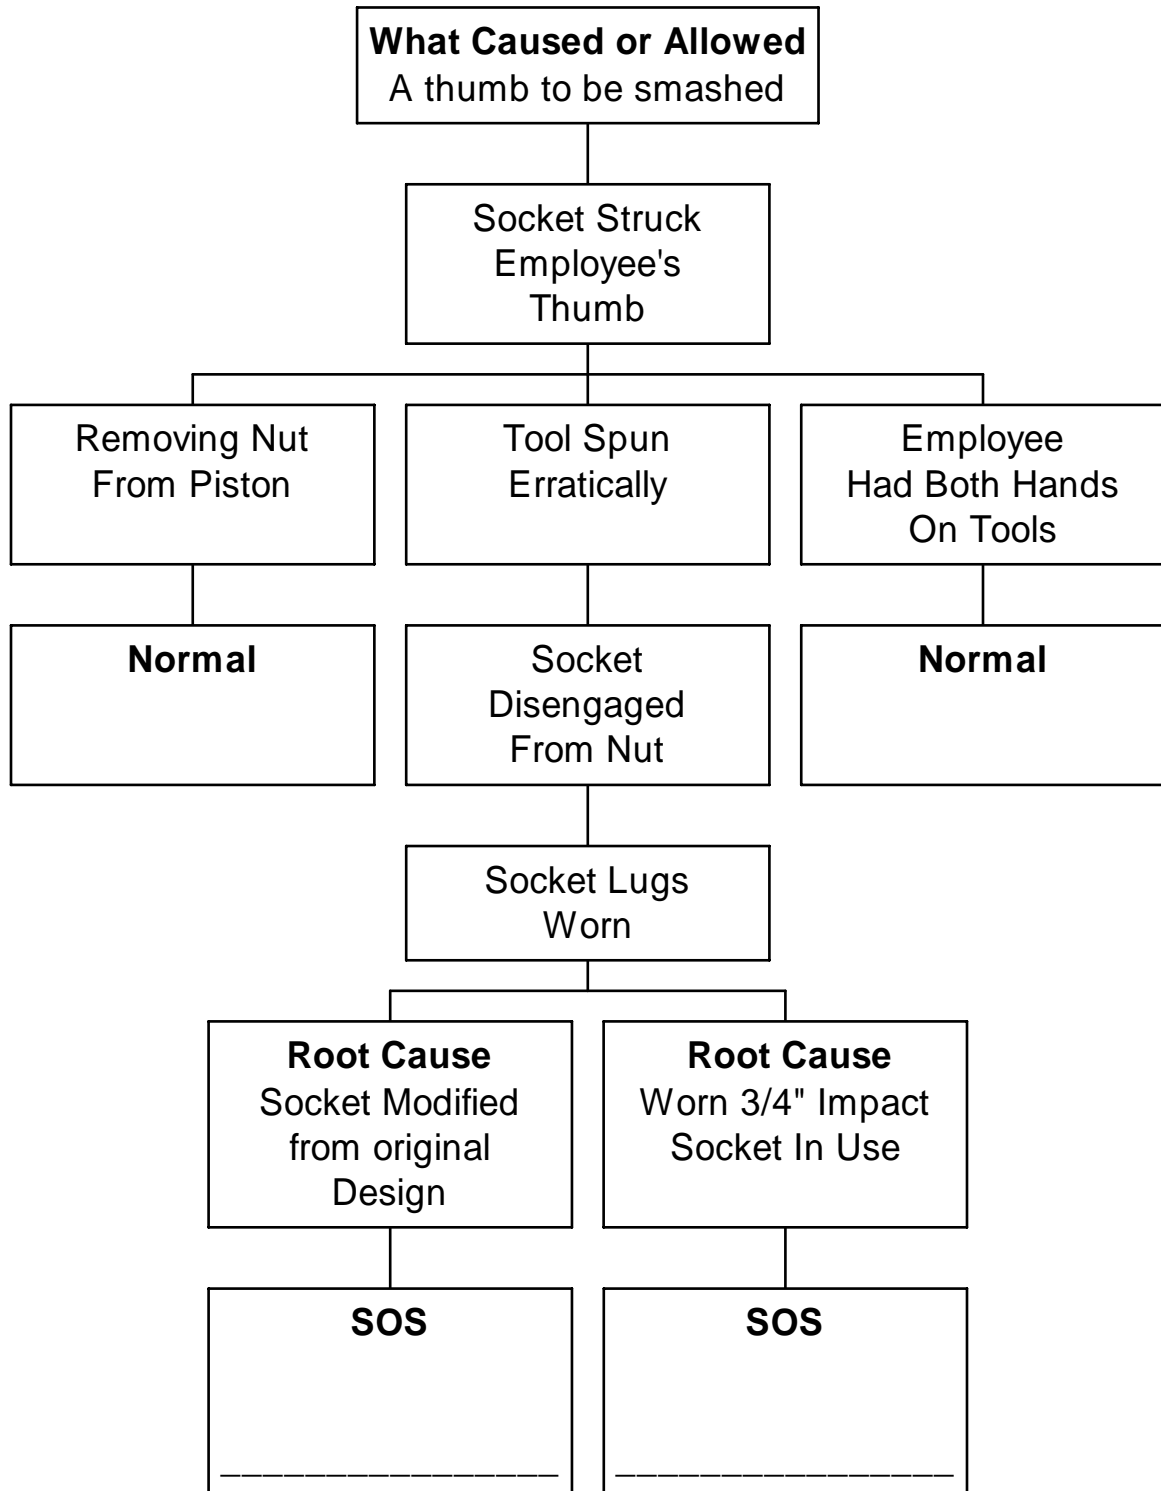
**What Caused or Allowed**
A thumb to be smashed

Socket Struck Employee's Thumb

Removing Nut From Piston

Tool Spun Erratically

Employee Had Both Hands On Tools

**Normal**

Socket Disengaged From Nut

**Normal**

Socket Lugs Worn

**Root Cause**
Socket Modified from original Design

**Root Cause**
Worn 3/4" Impact Socket In Use

**SOS**

________________

**SOS**

________________